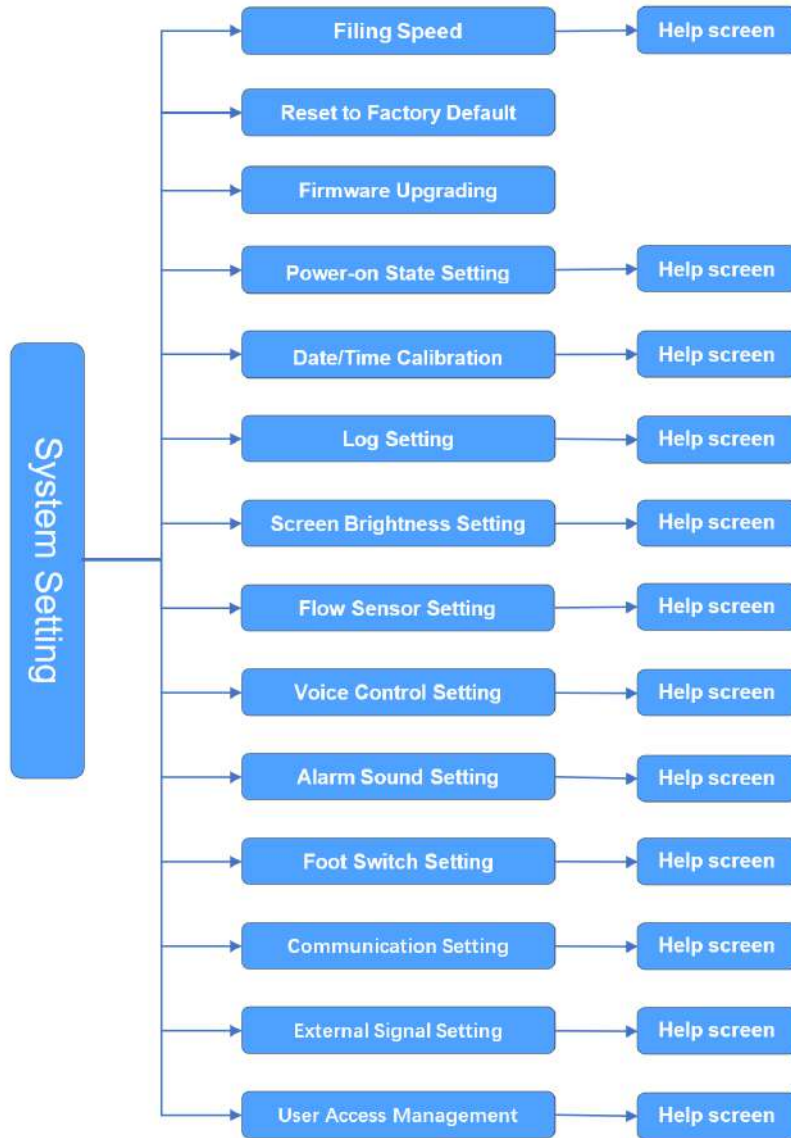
System Setting

Filing Speed
Help screen

Reset to Factory Default

Firmware Upgrading

Power-on State Setting
Help screen

Date/Time Calibration
Help screen

Log Setting
Help screen

Screen Brightness Setting
Help screen

Flow Sensor Setting
Help screen

Voice Control Setting
Help screen

Alarm Sound Setting
Help screen

Foot Switch Setting
Help screen

Communication Setting
Help screen

External Signal Setting
Help screen

User Access Management
Help screen